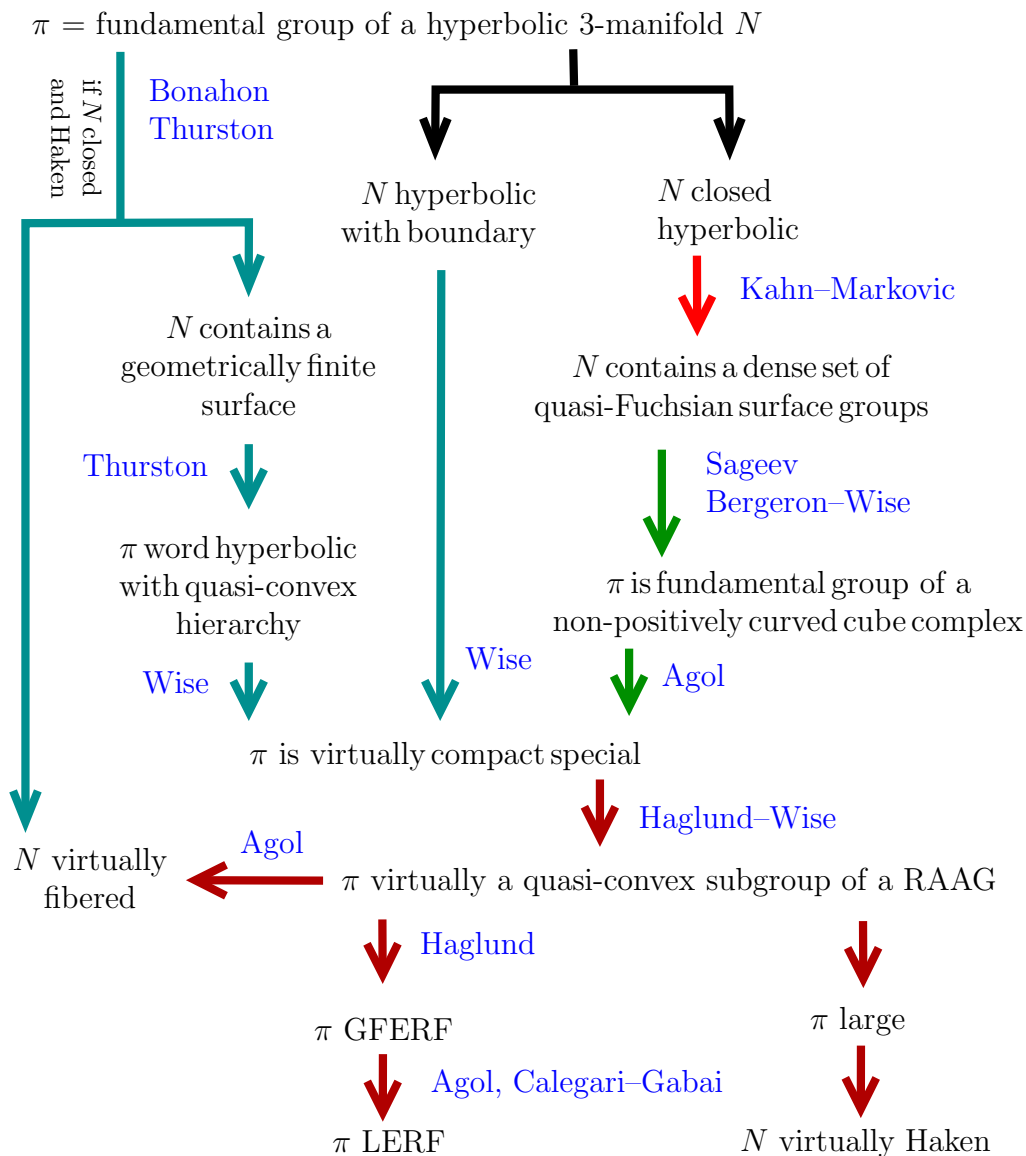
$\pi$ = fundamental group of a hyperbolic 3-manifold $N$

if $N$ closed and Haken

Bonahon
Thurston

$N$ hyperbolic with boundary

$N$ closed hyperbolic

Kahn–Markovic

$N$ contains a geometrically finite surface

$N$ contains a dense set of quasi-Fuchsian surface groups

Thurston

Sageev
Bergeron–Wise

$\pi$ word hyperbolic with quasi-convex hierarchy

$\pi$ is fundamental group of a non-positively curved cube complex

Wise

Wise

Agol

$\pi$ is virtually compact special

Haglund–Wise

Agol

$N$ virtually fibered

$\pi$ virtually a quasi-convex subgroup of a RAAG

Haglund

$\pi$ GFERF

$\pi$ large

Agol, Calegari–Gabai

$\pi$ LERF

$N$ virtually Haken